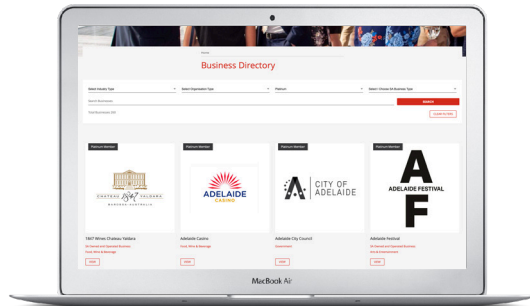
Home

Business Directory

Select Industry Type

Select Organisation Type

Platinum

Select Chosen At Business Type

Search Businesses

SEARCH

Total Businesses (24)

CLEAR FILTER

Platinum Member

CHATEAU 1847 YALDARA
BAROSSA AUSTRALIA

1847 Wines Chateau Yaldara

SA Owned and Operated Business

Food, Wine & Beverage

VIEW

Platinum Member

ADELAIDE
CASINO

Adelaide Casino

Food, Wine & Beverage

VIEW

Platinum Member

CITY OF
ADELAIDE

Adelaide City Council

Government

VIEW

Platinum Member

A
F
ADELAIDE FESTIVAL

Adelaide Festival

SA Owned and Operated Business

Arts & Entertainment

VIEW

MacBook Air